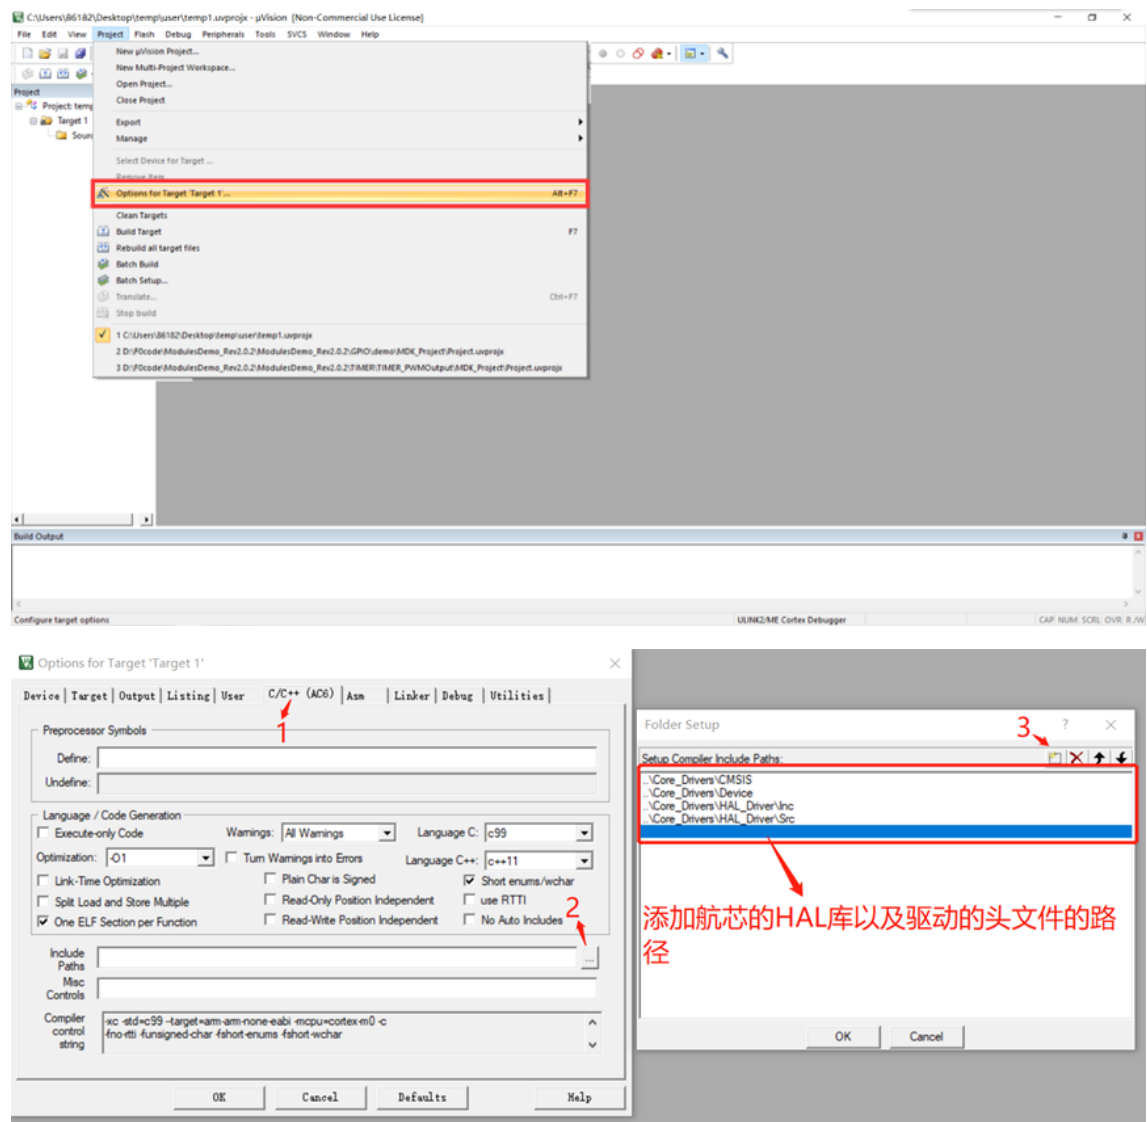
C:\Users\86182\Desktop\temp\user\temp1.uvprojx - µVision [Non-Commercial Use License]

File Edit View Project Flash Debug Peripherals Tools SVCS Window Help

Project
Project: temp
Target 1
Sourc

New µVision Project...
New Multi-Project Workspace...
Open Project...
Close Project
Export
Manage
Select Device for Target ...
Remove Item
Options for Target 'Target 1'... Alt+F7
Clean Targets
Build Target F7
Rebuild all target files
Batch Build
Batch Setup...
Translate... Ctrl+F7
Stop build
1 C:\Users\86182\Desktop\temp\user\temp1.uvprojx
2 D:\F0code\ModulesDemo_Rev2.0.2\ModulesDemo_Rev2.0.2\GPIO\demo\MDK_Project\Project.uvprojx
3 D:\F0code\ModulesDemo_Rev2.0.2\ModulesDemo_Rev2.0.2\TIMER\TIMER_PWMOutput\MDK_Project\Project.uvprojx

Build Output

Configure target options
ULINK2/ME Cortex Debugger
CAP NUM SCRL OVR R/W

Options for Target 'Target 1'

Device | Target | Output | Listing | User | C/C++ (AC6) | Asm | Linker | Debug | Utilities

1

Preprocessor Symbols
Define:
Undefine:

Language / Code Generation
Execute-only Code
Warnings: All Warnings
Language C: c99
Optimization: -O1
Turn Warnings into Errors
Language C++: c++11
Link-Time Optimization
Plain Char is Signed
Short enums/wchar
Split Load and Store Multiple
Read-Only Position Independent
use RTTI
One ELF Section per Function
Read-Write Position Independent
No Auto Includes

2

Include Paths
Misc Controls
Compiler control string
-xc -std=c99 --target=arm-arm-none-eabi -mcpu=cortex-m0 -c
-fno-rtti -funsigned-char -fshort-enums -fshort-wchar

OK Cancel Defaults Help

Folder Setup
3 ?
Setup Compiler Include Paths:
..\Core_Drivers\CMSIS
..\Core_Drivers\Device
..\Core_Drivers\HAL_Driver\Inc
..\Core_Drivers\HAL_Driver\Src

添加航芯的HAL库以及驱动的头文件的路径

OK Cancel